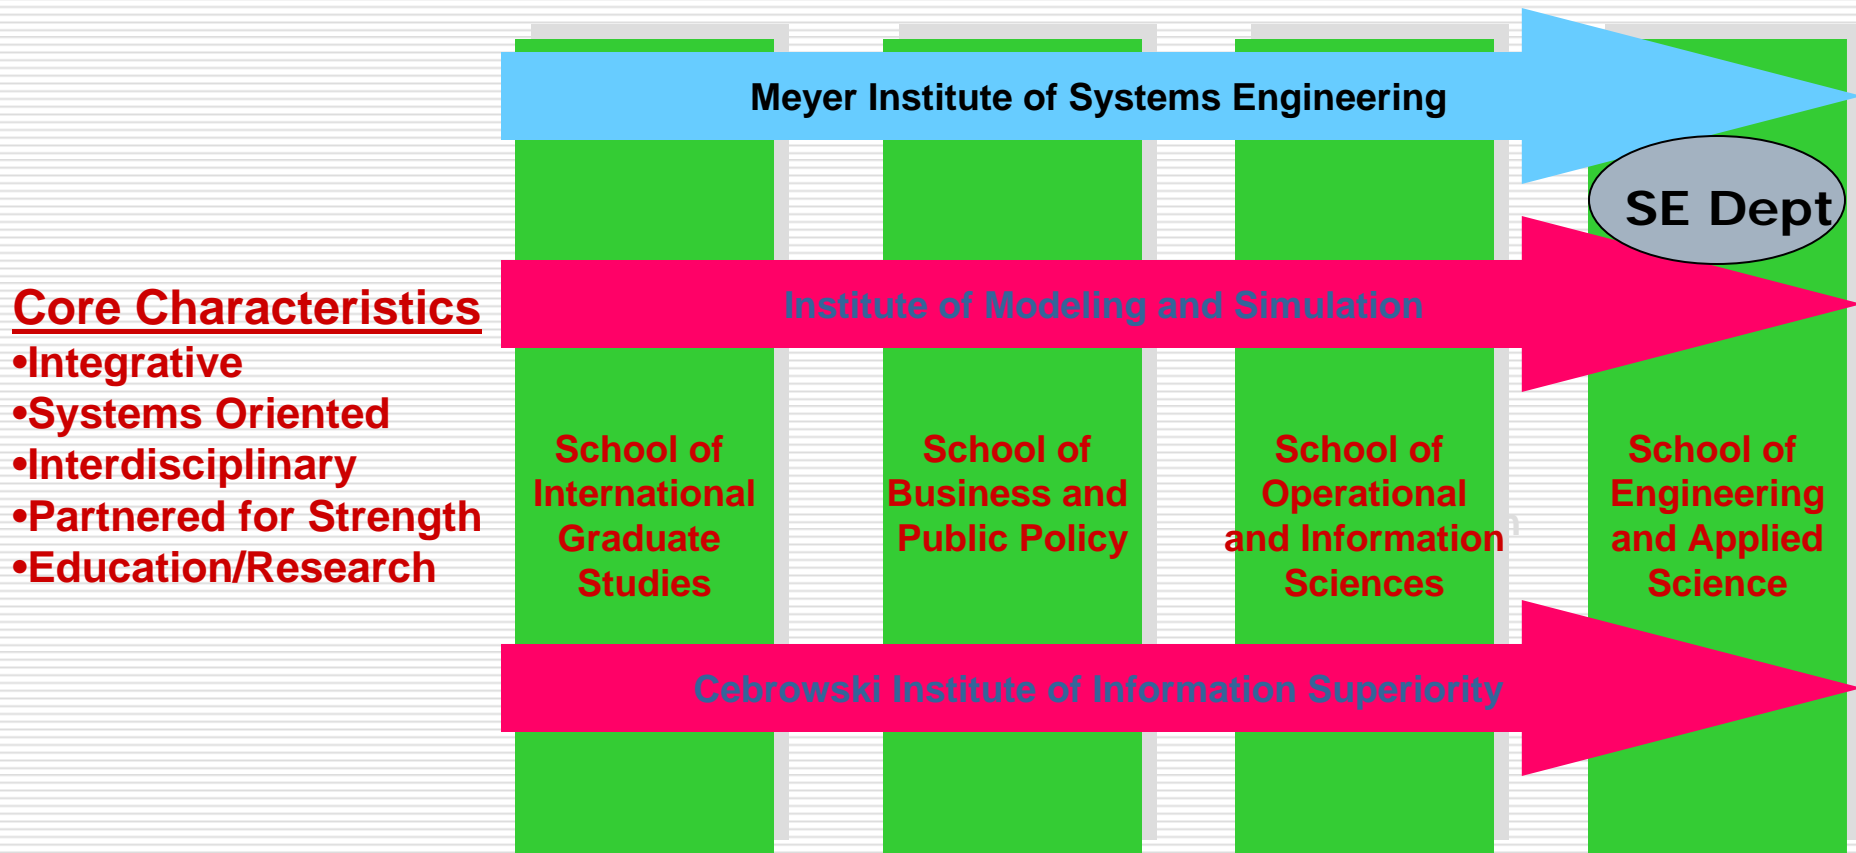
Meyer Institute of Systems Engineering

SE Dept

Core Characteristics
•Integrative
•Systems Oriented
•Interdisciplinary
•Partnered for Strength
•Education/Research

Institute of Modeling and Simulation

School of International Graduate Studies

School of Business and Public Policy

School of Operational and Information Sciences

School of Engineering and Applied Science

Cebrowski Institute of Information Superiority